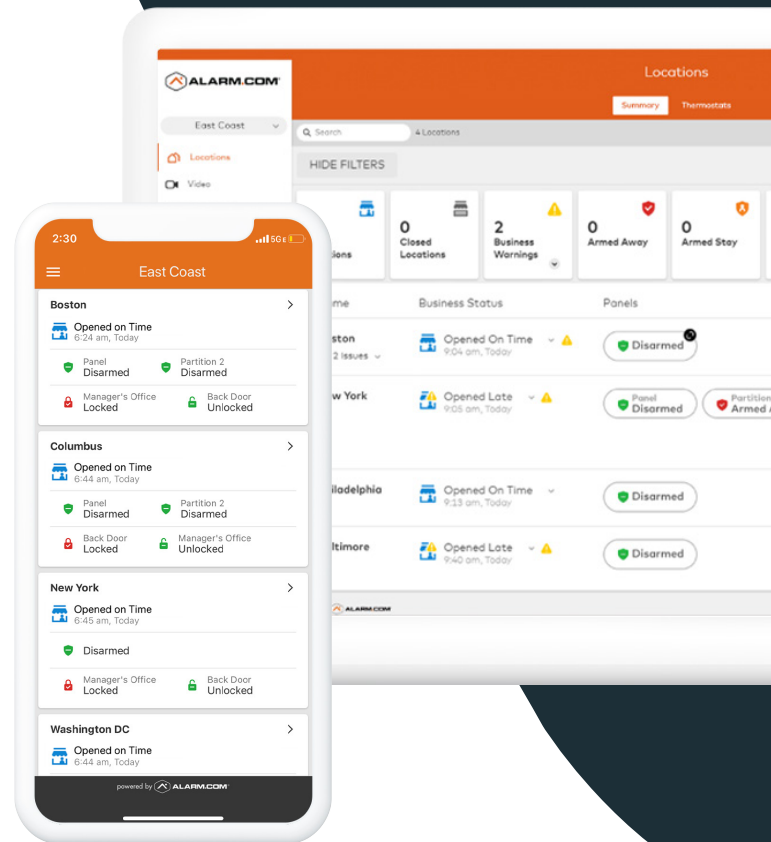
ALARM.COM

Locations

Summary Thermostats

East Coast

Locations

Video

Search 4 Locations

HIDE FILTERS

ions

0 Closed Locations

2 Business Warnings

0 Armed Away

0 Armed Stay

me

Business Status

Panels

ston
2 Issues

Opened On Time
9:04 am, Today

Disarmed

w York

Opened Late
9:05 am, Today

Panel Disarmed

Partition Armed

iladelphia

Opened On Time
9:13 am, Today

Disarmed

ltimore

Opened Late
9:40 am, Today

Disarmed

ALARM.COM

2:30 5G

East Coast

Boston
Opened on Time
6:24 am, Today
Panel Disarmed
Partition 2 Disarmed
Manager's Office Locked
Back Door Unlocked

Columbus
Opened on Time
6:44 am, Today
Panel Disarmed
Partition 2 Disarmed
Back Door Locked
Manager's Office Unlocked

New York
Opened on Time
6:45 am, Today
Disarmed
Manager's Office Locked
Back Door Unlocked

Washington DC
Opened on Time
6:44 am, Today

powered by ALARM.COM